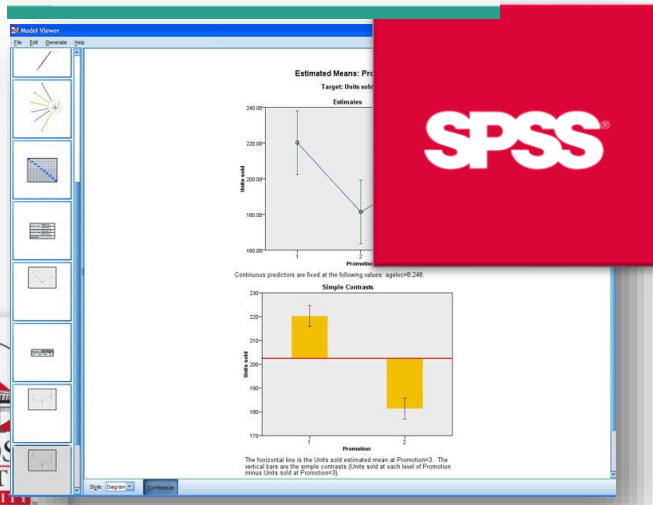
Model Viewer

File Edit Generate Help

Estimated Means: Pro

Target: Units sold

Estimates

240.00

220.00

200.00

180.00

160.00

Units sold

1

2

Promotion

Continuous predictors are fixed at the following values: ageloc=8.246;

Simple Contrasts

230

220

210

200

190

180

170

Units sold

1

2

Promotion

The horizontal line is the Units sold estimated mean at Promotion=3. The vertical bars are the simple contrasts (Units sold at each level of Promotion minus Units sold at Promotion=3).

Style: Diagram

SPSS®